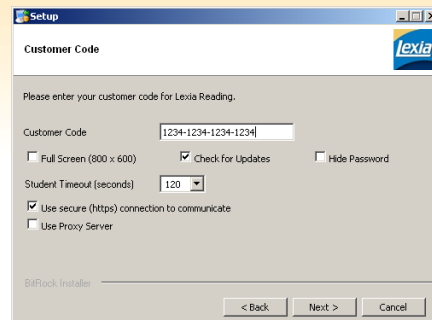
Setup

Customer Code

lexia

Please enter your customer code for Lexia Reading.

Customer Code 1234-1234-1234-1234

Full Screen (800 x 600)
Check for Updates
Hide Password

Student Timeout (seconds) 120

Use secure (https) connection to communicate
Use Proxy Server

BitRock Installer

< Back
Next >
Cancel